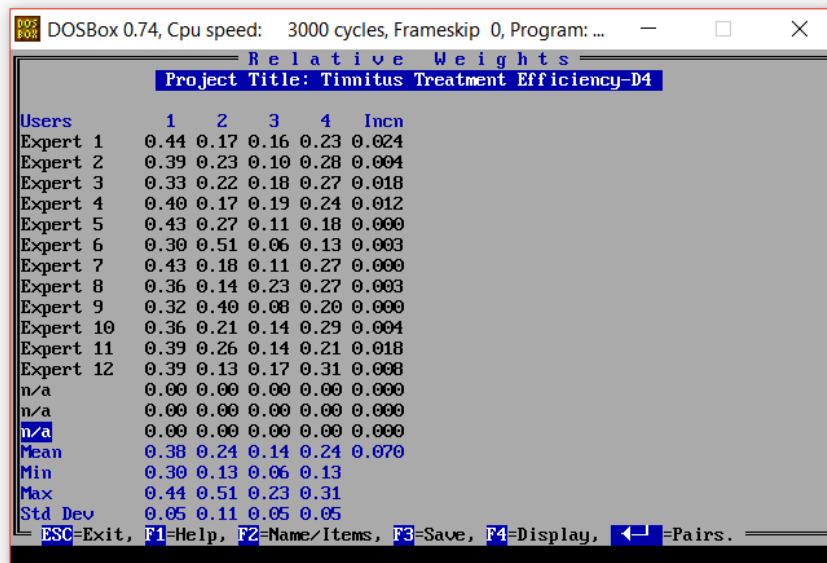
DOSBox 0.74, Cpu speed: 3000 cycles, Frameskip 0, Program: ...

Relative Weights
Project Title: Tinnitus Treatment Efficiency-D4

| Users | 1 | 2 | 3 | 4 | Incn |
|---|---|---|---|---|---|
| Expert 1 | 0.44 | 0.17 | 0.16 | 0.23 | 0.024 |
| Expert 2 | 0.39 | 0.23 | 0.10 | 0.28 | 0.004 |
| Expert 3 | 0.33 | 0.22 | 0.18 | 0.27 | 0.018 |
| Expert 4 | 0.40 | 0.17 | 0.19 | 0.24 | 0.012 |
| Expert 5 | 0.43 | 0.27 | 0.11 | 0.18 | 0.000 |
| Expert 6 | 0.30 | 0.51 | 0.06 | 0.13 | 0.003 |
| Expert 7 | 0.43 | 0.18 | 0.11 | 0.27 | 0.000 |
| Expert 8 | 0.36 | 0.14 | 0.23 | 0.27 | 0.003 |
| Expert 9 | 0.32 | 0.40 | 0.08 | 0.20 | 0.000 |
| Expert 10 | 0.36 | 0.21 | 0.14 | 0.29 | 0.004 |
| Expert 11 | 0.39 | 0.26 | 0.14 | 0.21 | 0.018 |
| Expert 12 | 0.39 | 0.13 | 0.17 | 0.31 | 0.008 |
| n/a | 0.00 | 0.00 | 0.00 | 0.00 | 0.000 |
| n/a | 0.00 | 0.00 | 0.00 | 0.00 | 0.000 |
| n/a | 0.00 | 0.00 | 0.00 | 0.00 | 0.000 |
| Mean | 0.38 | 0.24 | 0.14 | 0.24 | 0.070 |
| Min | 0.30 | 0.13 | 0.06 | 0.13 | |
| Max | 0.44 | 0.51 | 0.23 | 0.31 | |
| Std Dev | 0.05 | 0.11 | 0.05 | 0.05 | |

ESC=Exit, F1=Help, F2=Name/Items, F3=Save, F4=Display, ←┘=Pairs.